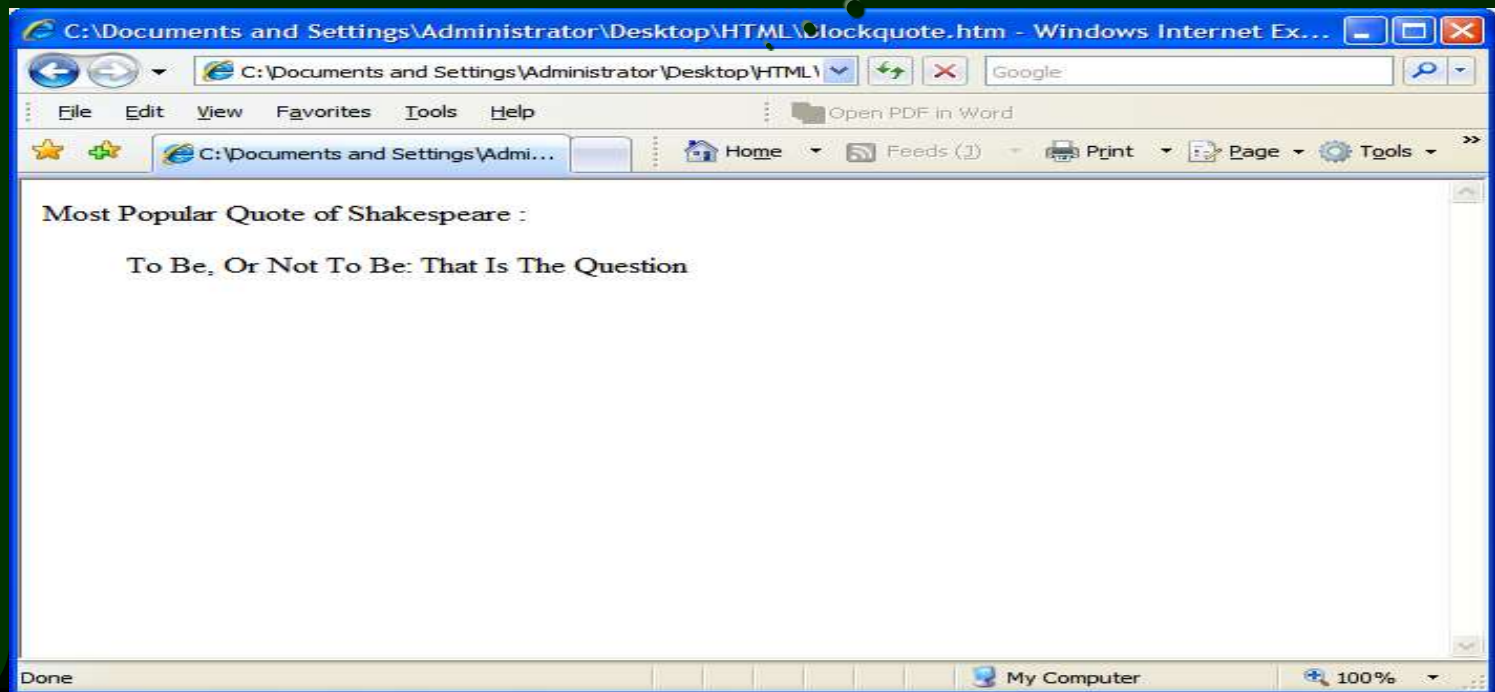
C:\Documents and Settings\Administrator\Desktop\HTML\blockquote.htm - Windows Internet Ex...

C:\Documents and Settings\Administrator\Desktop\HTML\

Google

File Edit View Favorites Tools Help

Open PDF in Word

C:\Documents and Settings\Admi...

Home Feeds (J) Print Page Tools

Most Popular Quote of Shakespeare :

To Be, Or Not To Be: That Is The Question

Done

My Computer

100%